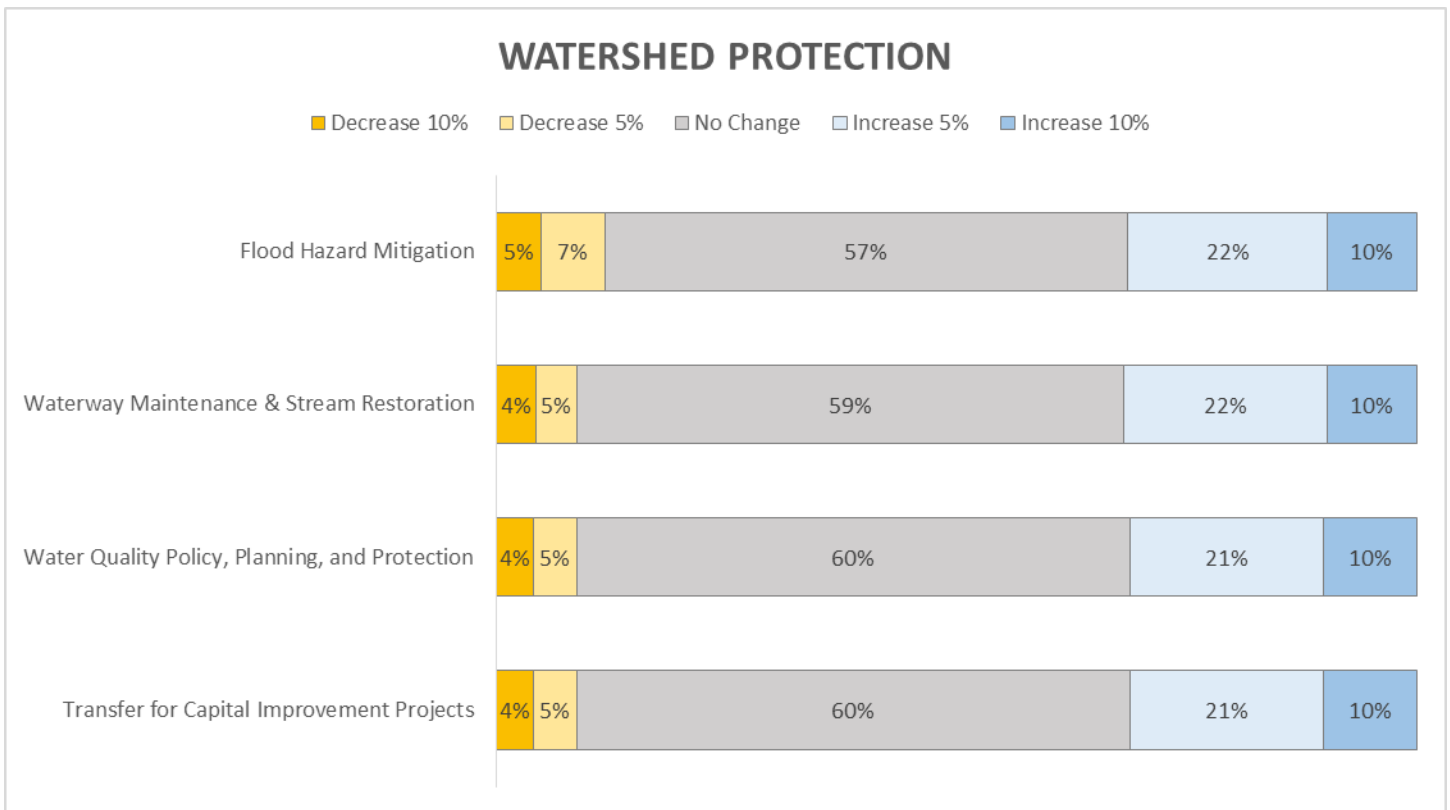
WATERSHED PROTECTION

Decrease 10% Decrease 5% No Change Increase 5% Increase 10%

| | Decrease 10% | Decrease 5% | No Change | Increase 5% | Increase 10% |
|---|---|---|---|---|---|
| Flood Hazard Mitigation | 5% | 7% | 57% | 22% | 10% |
| Waterway Maintenance & Stream Restoration | 4% | 5% | 59% | 22% | 10% |
| Water Quality Policy, Planning, and Protection | 4% | 5% | 60% | 21% | 10% |
| Transfer for Capital Improvement Projects | 4% | 5% | 60% | 21% | 10% |